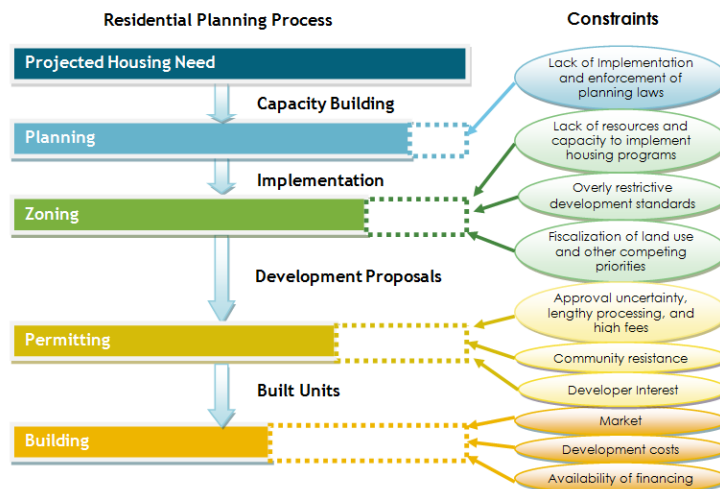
Residential Planning Process

Constraints

Projected Housing Need

Capacity Building

Planning

Implementation

Zoning

Development Proposals

Permitting

Built Units

Building

Lack of Implementation and enforcement of planning laws

Lack of resources and capacity to implement housing programs

Overly restrictive development standards

Fiscalization of land use and other competing priorities

Approval uncertainty, lengthy processing, and high fees

Community resistance

Developer Interest

Market

Development costs

Availability of financing